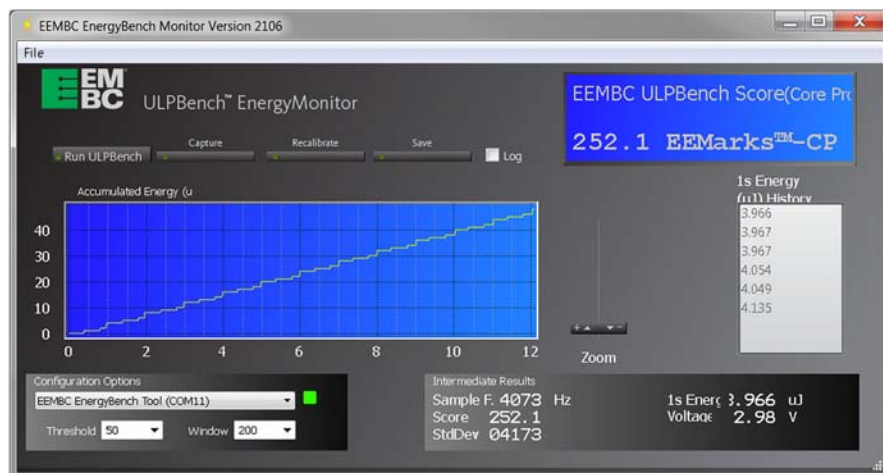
EEMBC EnergyBench Monitor Version 2106

File

EM BC ULPBench™ EnergyMonitor

EEMBC ULPBench Score(Core Pr

252.1 EEMarks™-CP

Run ULPBench

Capture

Recalibrate

Save

Log

Accumulated Energy (u

1s Energy (uJ) History

3.966
3.967
3.967
4.054
4.049
4.135

40
30
20
10
0

0 2 4 6 8 10 12

Zoom

Configuration Options

EEMBC EnergyBench Tool (COM11)

Threshold 50

Window 200

Intermediate Results

Sample F. 4073 Hz

Score 252.1

StdDev 04173

1s Energ 3.966 uJ

Voltage 2.98 V